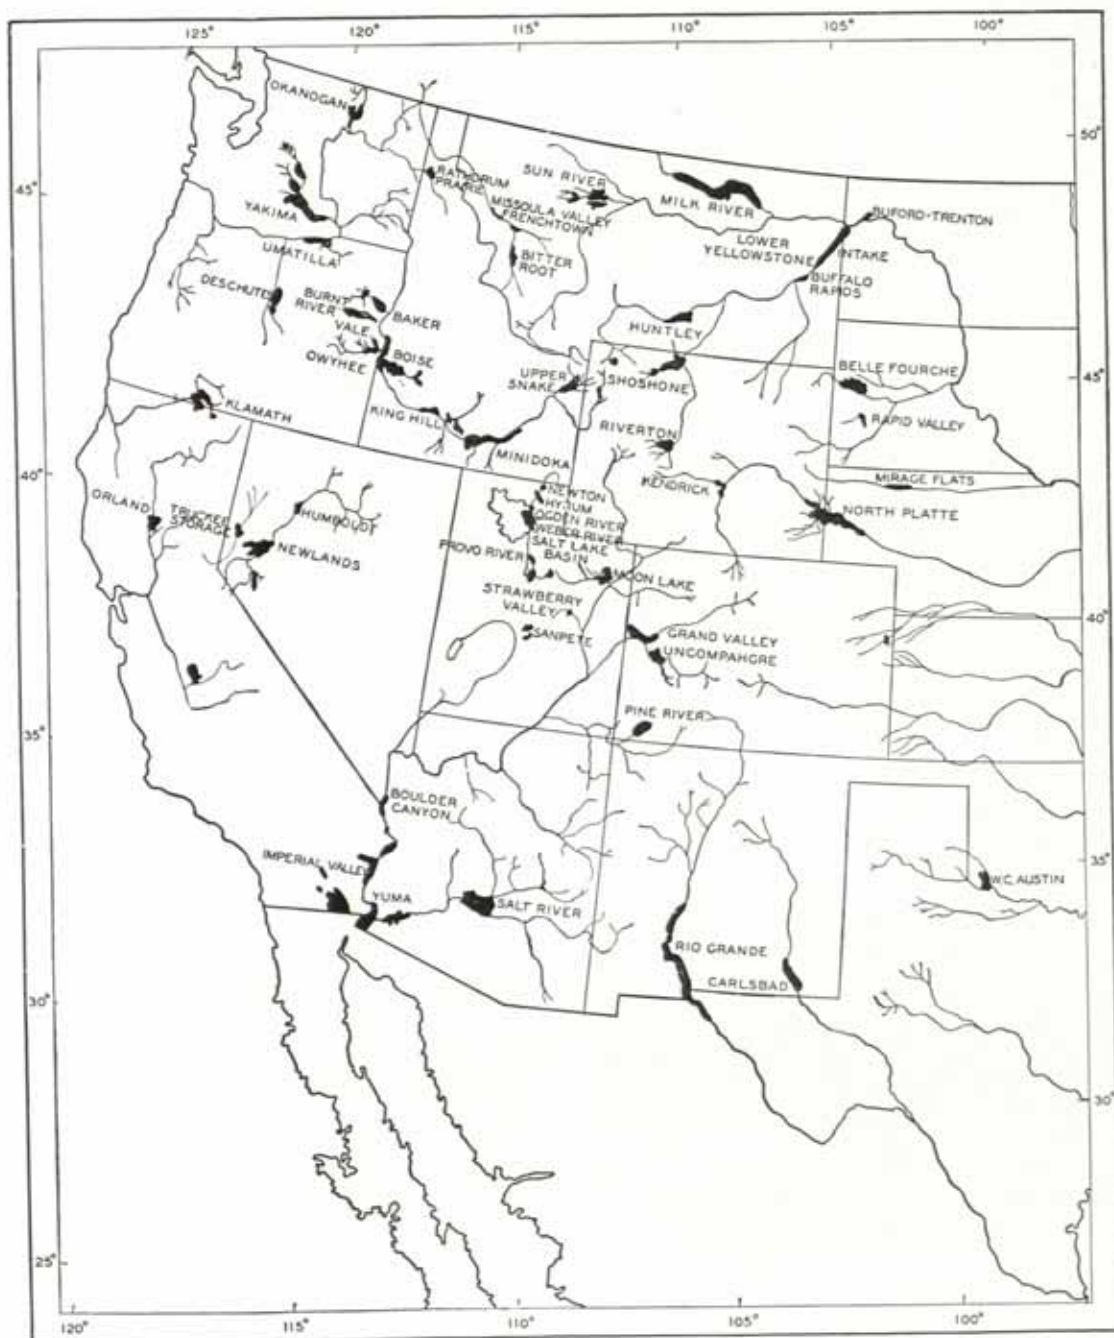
125° 120° 115° 110° 105° 100°

50° 45° 40° 35° 30° 25°

45° 40° 35° 30°

120° 115° 110° 105° 100°

OKANOGAN
RATHDRUM PRAIRIE
SUN RIVER
MILK RIVER
YAKIMA
MISSOULA VALLEY
FRENCHTOWN
BUFORD-TRENTON
UMATILLA
LOWER YELLOWSTONE
INTAKE
BITTER ROOT
BUFFALO RAPIDS
DESCHUTES
BURNT RIVER
BAKER
HUNTLEY
VALE
OWYHEE
BOISE
UPPER SNAKE
SHOSHONE
BELLE FOURCHE
KLAMATH
KING HILL
RAPID VALLEY
RIVERTON
MINIDOKA
KENDRICK
MIRAGE FLATS
ORLAND
TRUCKEE STORAGE
HUMBOLDT
NEWTON
HYRUM
OGDEN RIVER
WEBER RIVER
SALT LAKE BASIN
NORTH PLATTE
NEWLANDS
PROVO RIVER
MOON LAKE
STRAWBERRY VALLEY
SANPETE
GRAND VALLEY
UNCOMPAHGRE
PINE RIVER
BOULDER CANYON
IMPERIAL VALLEY
W.C. AUSTIN
YUMA
SALT RIVER
RIO GRANDE
CARLSBAD